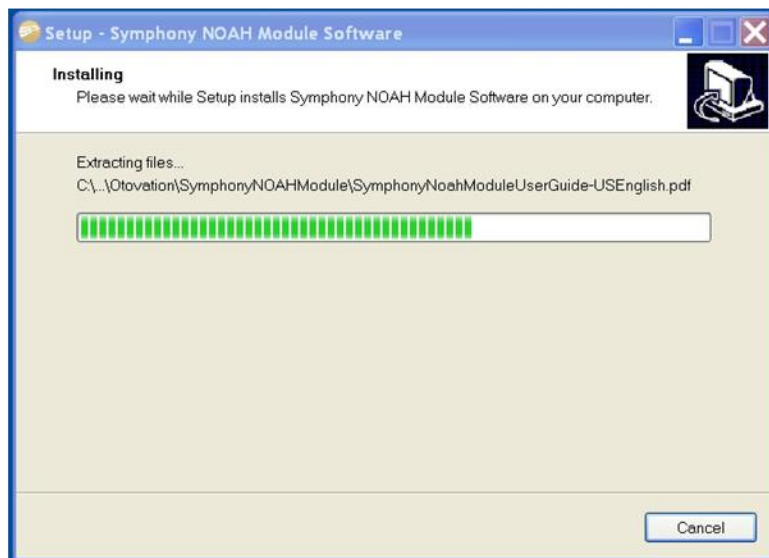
Setup - Symphony NOAH Module Software

Installing
Please wait while Setup installs Symphony NOAH Module Software on your computer.

Extracting files...
C:\...\Otovation\SymphonyNOAHModule\SymphonyNoahModuleUserGuide-USEnglish.pdf

Cancel